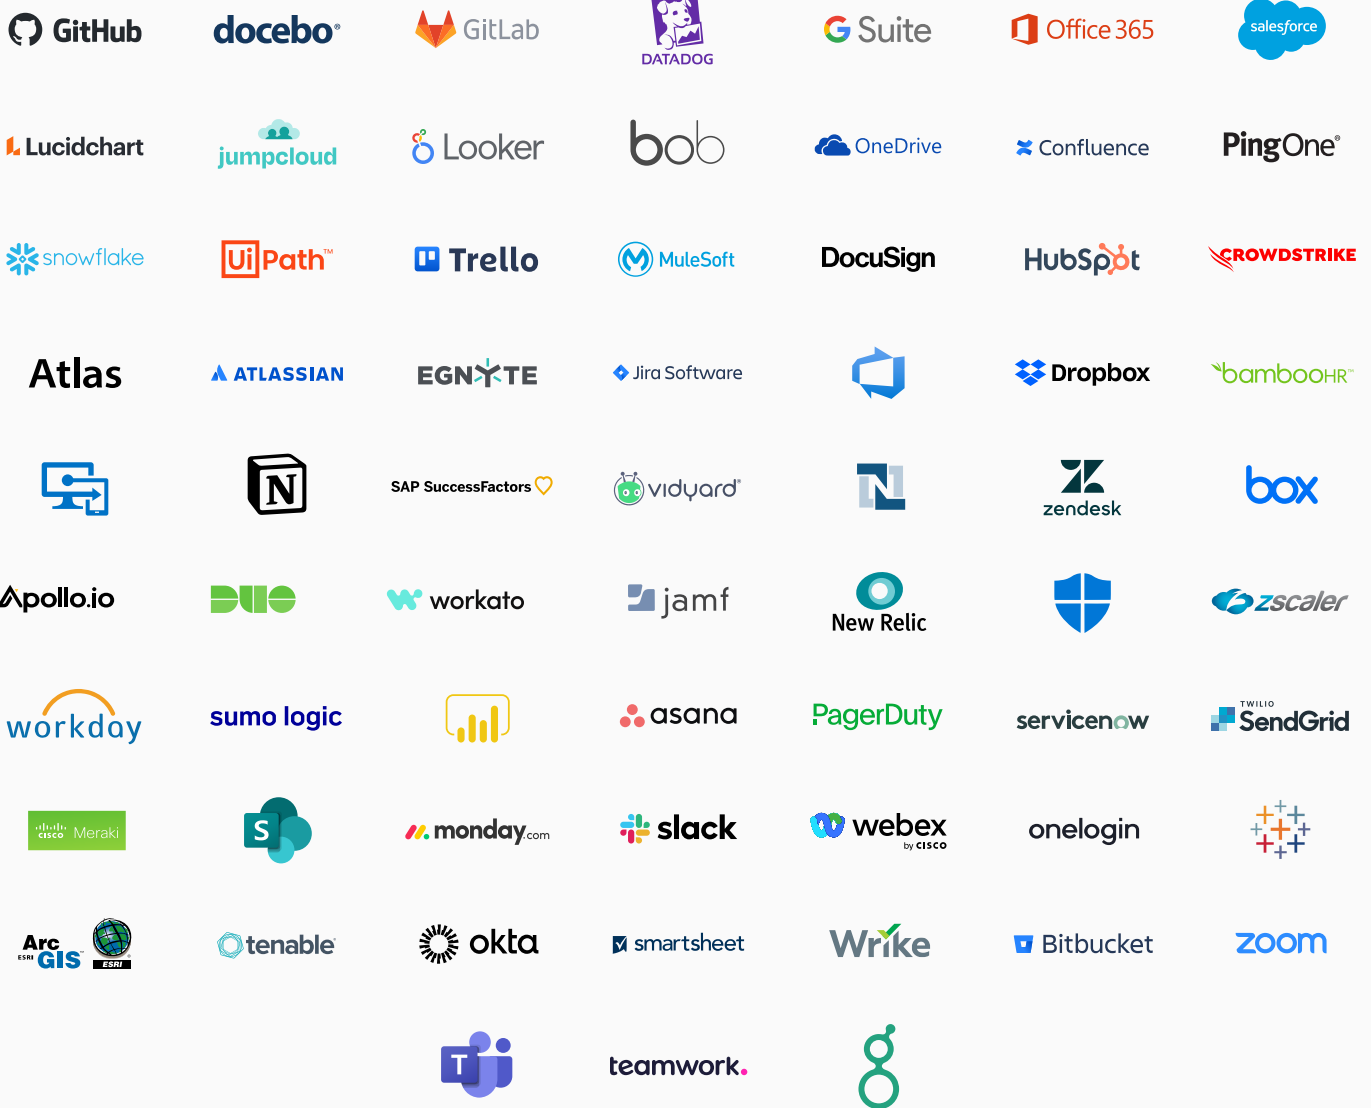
GitHub docebo GitLab DATADOG G Suite Office 365 salesforce

Lucidchart jumpcloud Looker bob OneDrive Confluence PingOne

snowflake UiPath Trello MuleSoft DocuSign HubSpot CROWDSTRIKE

Atlas ATLASSIAN EGNYTE Jira Software Dropbox bambooHR

N SAP SuccessFactors vidyard zendesk box

Apollo.io DUO workato jamf New Relic zscaler

workday sumo logic asana PagerDuty servicenow TWILIO SendGrid

CISCO Meraki S monday.com slack webex by CISCO onelogin

ESRI ArcGIS ESRI tenable okta smartsheet Wrike Bitbucket zoom

T teamwork.